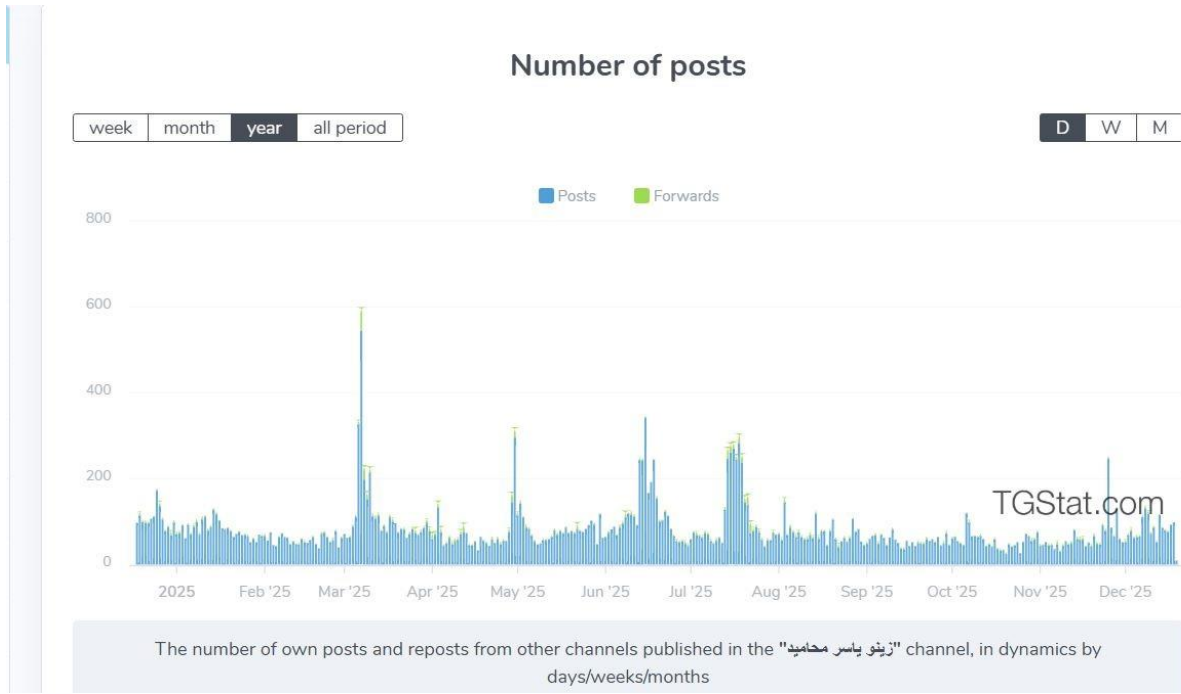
Number of posts

week month year all period

D W M

Posts Forwards

800

600

400

200

0

2025 Feb '25 Mar '25 Apr '25 May '25 Jun '25 Jul '25 Aug '25 Sep '25 Oct '25 Nov '25 Dec '25

TGStat.com

The number of own posts and reposts from other channels published in the "زينو ياسر محاميد" channel, in dynamics by days/weeks/months